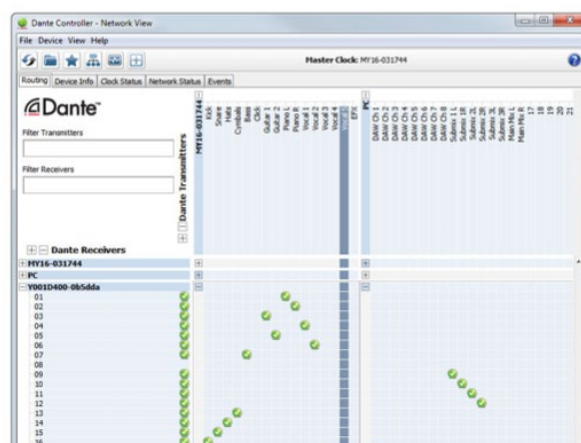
Dante Controller - Network View

File Device View Help

Master Clock: MY16-031744

Routing | Device Info | Clock Status | Network Status | Events

Dante

Filter Transmitters

Filter Receivers

Dante Transmitters

MY16-031744
Kick
Snare
Hats
Cymbals
Bass
Click
Guitar 1
Guitar 2
Piano L
Piano R
Vocal 1
Vocal 2
Vocal 3
Vocal 4
Vocal 5
EFX

PC
DAW Ch 1
DAW Ch 2
DAW Ch 3
DAW Ch 4
DAW Ch 5
DAW Ch 6
DAW Ch 7
DAW Ch 8
Submix 1L
Submix 1R
Submix 2L
Submix 2R
Submix 3L
Submix 3R
Main Mix L
Main Mix R
17
18
19
20
21

Dante Receivers

MY16-031744
PC
Y001D400-0b5dda
01
02
03
04
05
06
07
08
09
10
11
12
13
14
15
16